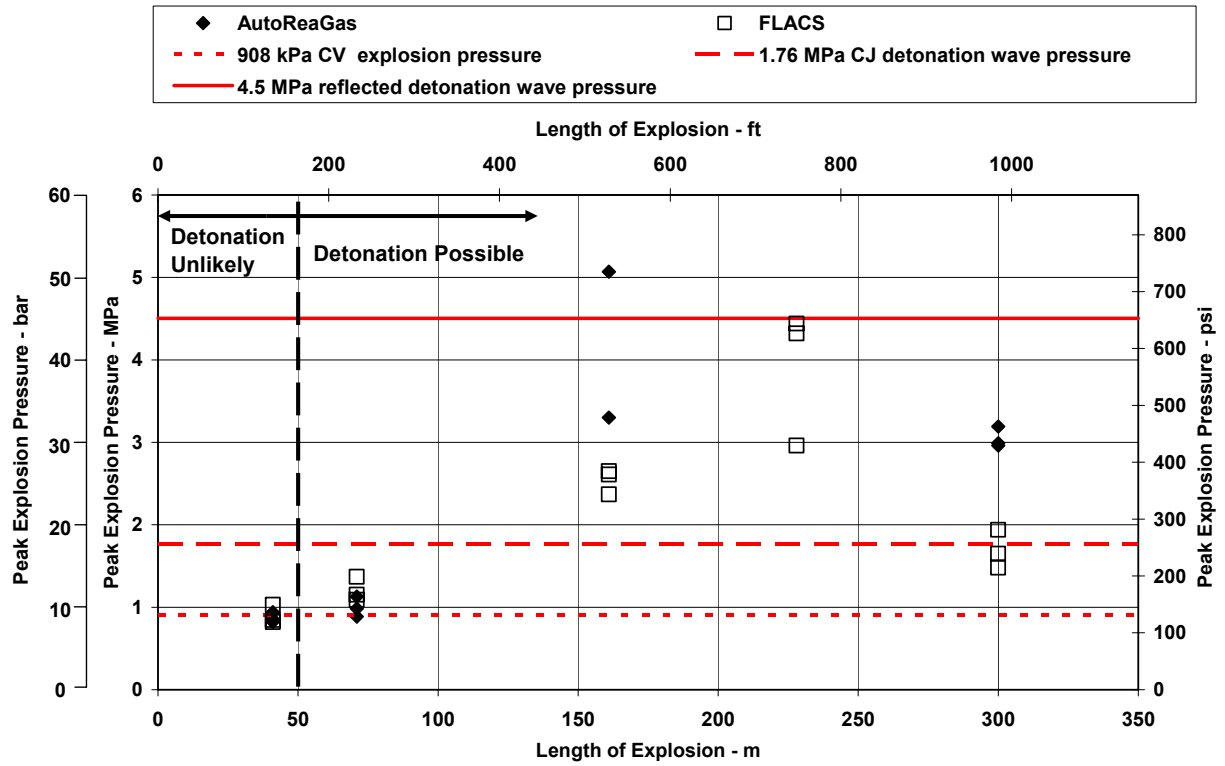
AutoReaGas
FLACS
908 kPa CV explosion pressure
1.76 MPa CJ detonation wave pressure
4.5 MPa reflected detonation wave pressure

Length of Explosion - ft
0 200 400 600 800 1000

Detonation Unlikely
Detonation Possible

Peak Explosion Pressure - bar
60 50 40 30 20 10 0

Peak Explosion Pressure - MPa
6 5 4 3 2 1 0

Peak Explosion Pressure - psi
800 700 600 500 400 300 200 100 0

0 50 100 150 200 250 300 350
Length of Explosion - m